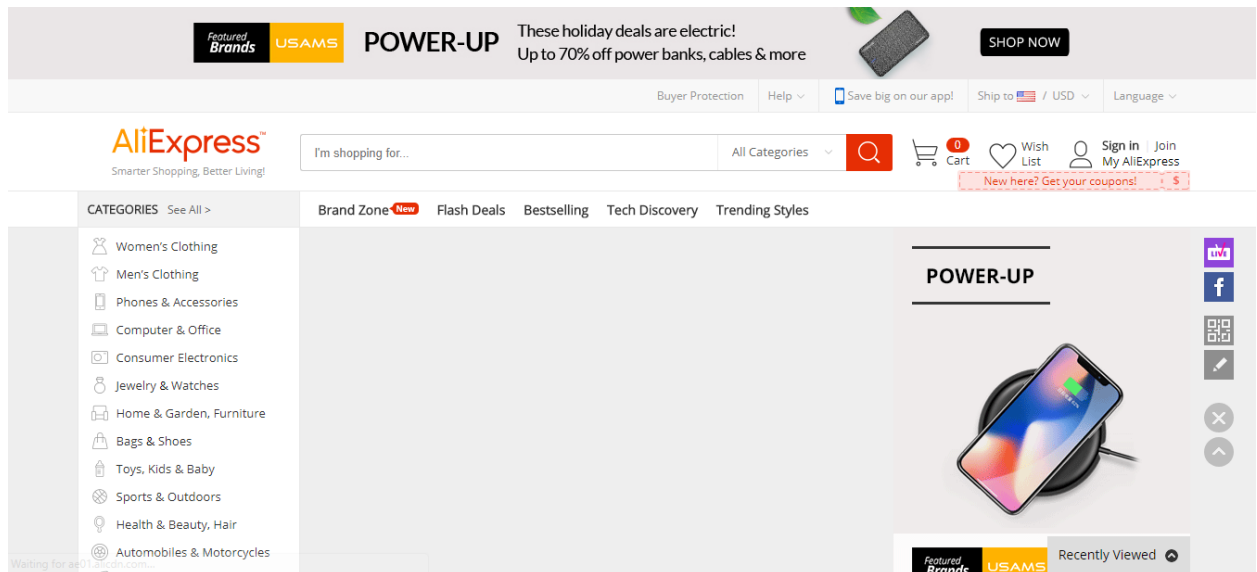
Featured Brands USAMS POWER-UP These holiday deals are electric! Up to 70% off power banks, cables & more SHOP NOW

Buyer Protection Help Save big on our app! Ship to / USD Language

AliExpress
Smarter Shopping, Better Living!

I'm shopping for... All Categories

0 Cart Wish List Sign in Join My AliExpress

New here? Get your coupons! $

CATEGORIES See All >

Brand Zone New Flash Deals Bestselling Tech Discovery Trending Styles

Women's Clothing
Men's Clothing
Phones & Accessories
Computer & Office
Consumer Electronics
Jewelry & Watches
Home & Garden, Furniture
Bags & Shoes
Toys, Kids & Baby
Sports & Outdoors
Health & Beauty, Hair
Automobiles & Motorcycles

POWER-UP

LIVE

Featured Brands USAMS

Recently Viewed

Waiting for ae01.alicdn.com...